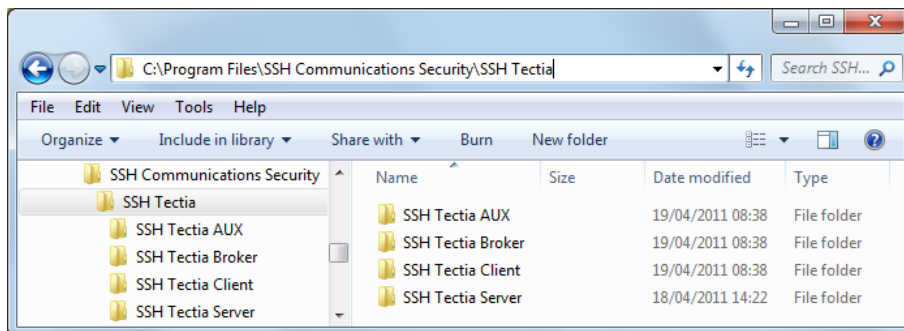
C:\Program Files\SSH Communications Security\SSH Tectia

Search SSH...

File Edit View Tools Help

Organize ▾ Include in library ▾ Share with ▾ Burn New folder

SSH Communications Security
SSH Tectia
SSH Tectia AUX
SSH Tectia Broker
SSH Tectia Client
SSH Tectia Server

| Name | Size | Date modified | Type |
|---|---|---|---|
| SSH Tectia AUX | | 19/04/2011 08:38 | File folder |
| SSH Tectia Broker | | 19/04/2011 08:38 | File folder |
| SSH Tectia Client | | 19/04/2011 08:38 | File folder |
| SSH Tectia Server | | 18/04/2011 14:22 | File folder |